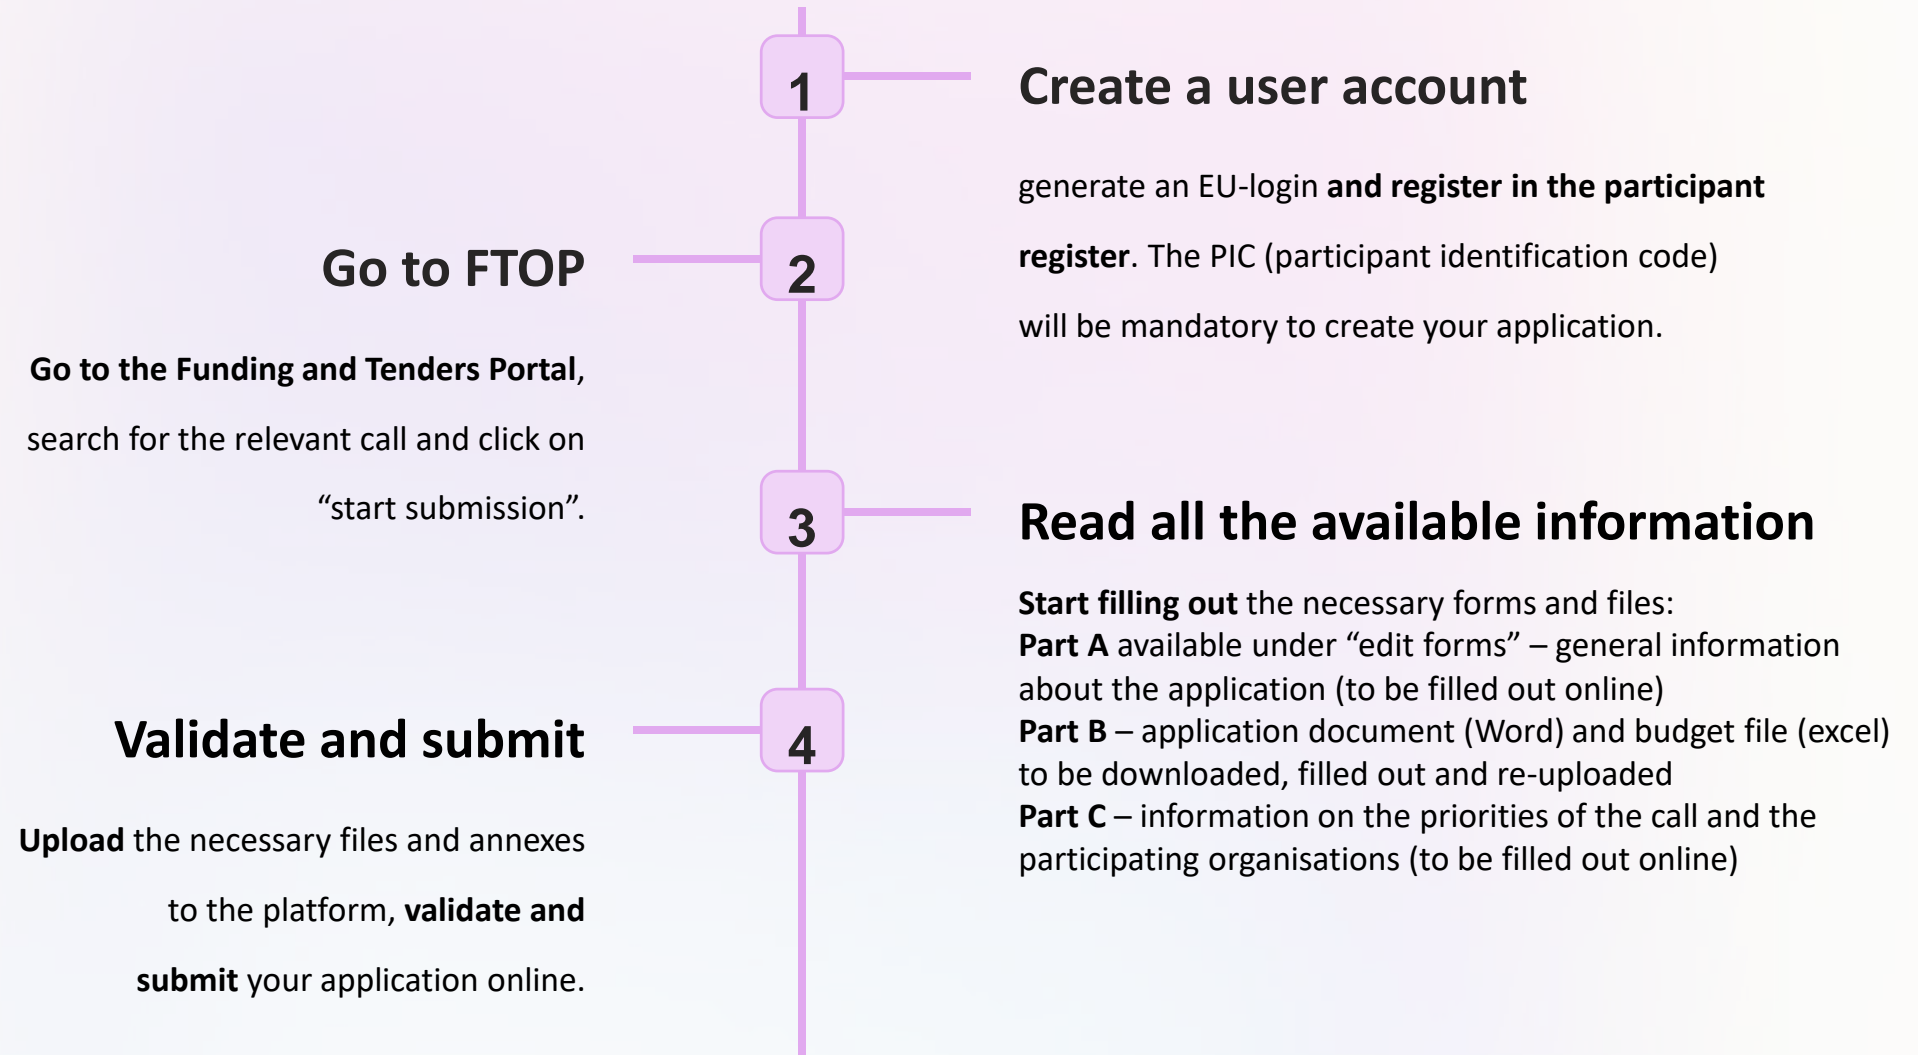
1

Create a user account

generate an EU-login **and register in the participant register**. The PIC (participant identification code) will be mandatory to create your application.

2

Go to FTOP

**Go to the Funding and Tenders Portal**, search for the relevant call and click on "start submission".

3

Read all the available information

**Start filling out** the necessary forms and files:
**Part A** available under "edit forms" – general information about the application (to be filled out online)
**Part B** – application document (Word) and budget file (excel) to be downloaded, filled out and re-uploaded
**Part C** – information on the priorities of the call and the participating organisations (to be filled out online)

4

Validate and submit

**Upload** the necessary files and annexes to the platform, **validate and submit** your application online.